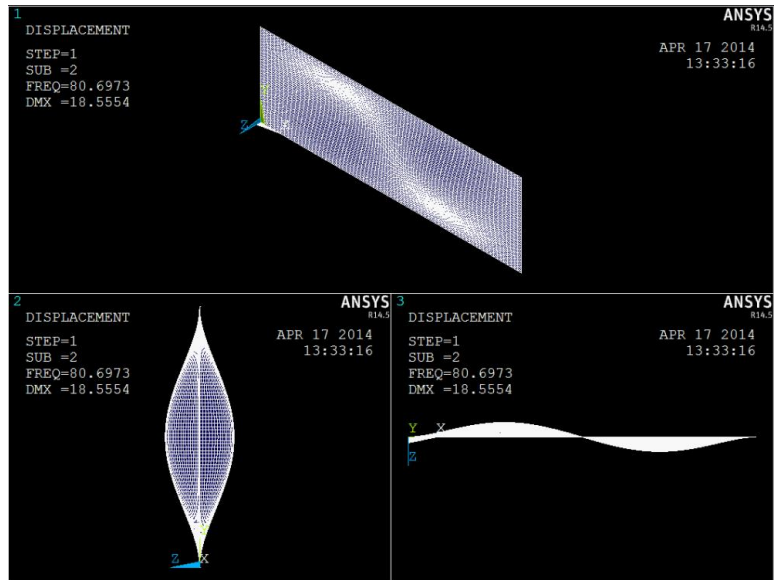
1
DISPLACEMENT
STEP=1
SUB =2
FREQ=80.6973
DMX =18.5554

ANSYS
R14.5

APR 17 2014
13:33:16

Y
Z X

2
DISPLACEMENT
STEP=1
SUB =2
FREQ=80.6973
DMX =18.5554

ANSYS
R14.5

APR 17 2014
13:33:16

Y
Z X

3
DISPLACEMENT
STEP=1
SUB =2
FREQ=80.6973
DMX =18.5554

ANSYS
R14.5

APR 17 2014
13:33:16

Y X
Z